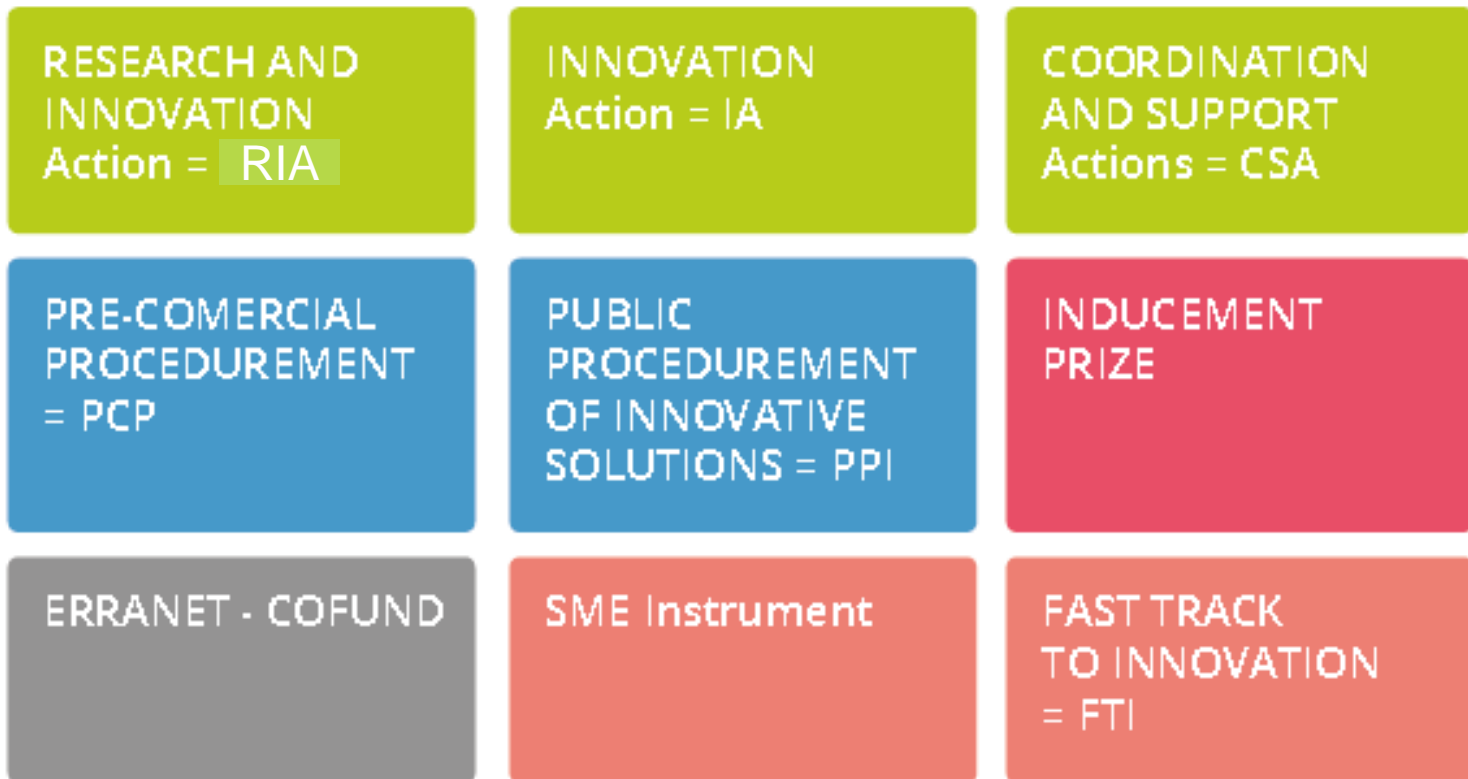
RESEARCH AND INNOVATION Action = RIA

INNOVATION Action = IA

COORDINATION AND SUPPORT Actions = CSA

PRE-COMERCIAL PROCEDUREMENT = PCP

PUBLIC PROCEDUREMENT OF INNOVATIVE SOLUTIONS = PPI

INDUCEMENT PRIZE

ERRANET - COFUND

SME Instrument

FAST TRACK TO INNOVATION = FTI